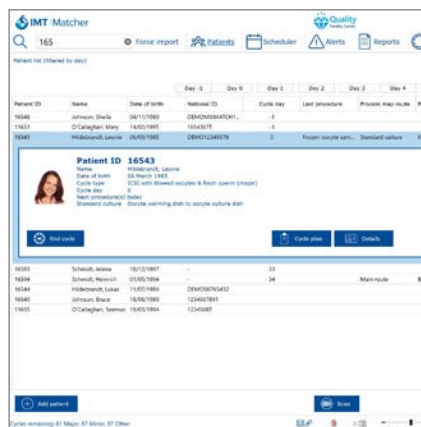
IMT Matcher

Quality

165

Force import

Patients

Scheduler

Alerts

Reports

Patient list (filtered by day)

Day -1 | Day 0 | Day 1 | Day 2 | Day 3 | Day 4

| Patient ID | Name | Date of birth | National ID | Cycle day | Last procedure | Process map route |
|---|---|---|---|---|---|---|
| 16548 | Johnson, Sheila | 04/11/1989 | DEMO9MSMATCH1... | -1 | | |
| 11653 | O'Callaghan, Mary | 14/02/1985 | 1654307T | -1 | | |
| 16543 | Hildebrandt, Leonie | 05/03/1985 | DEMO12345678 | 0 | Frozen oocyte sam... | Standard culture |

Patient ID 16543
Name: Hildebrandt, Leonie
Date of birth: 05 March 1985
Cycle type: ICSI with thawed oocytes & fresh sperm (major)
Cycle day: 0
Next procedure(s) today:
Standard culture: Oocyte warming dish to oocyte culture dish

End cycle

Cycle plan

Details

| | | | | | | |
|---|---|---|---|---|---|---|
| 16531 | Schmidt, Jelena | 18/12/1987 | - | 33 | | |
| 16584 | Schmidt, Heinrich | 01/05/1984 | - | 34 | | Main route |
| 16544 | Hildebrandt, Lukas | 11/07/1984 | DEMO98765432 | | | |
| 10465 | Johnson, Bruce | 18/08/1989 | 123456789T | | | |
| 11655 | O'Callaghan, Seamus | 19/05/1984 | 1234568T | | | |

Add patient

Scan

Cycles remaining: 81 Major, 87 Minor, 87 Other